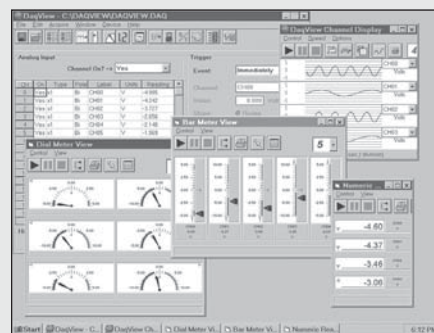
DaqView - C:\DAQVIEW\DAQVIEW.DAQ

File Edit Acquire Window Device Help

Analog Input

Channel On? -> Yes

Trigger

Event: Immediately

Channel: CH00

| Ch | Type | Label | Units | Reading |
|---|---|---|---|---|
| Yes | Bi | CH00 | V | -4.595 |
| Yes | Bi | CH01 | V | -4.042 |
| Yes | Bi | CH02 | V | -3.727 |
| Yes | Bi | CH03 | V | -2.656 |
| Yes | Bi | CH04 | V | -2.148 |
| Yes | Bi | CH05 | V | -1.865 |

DaqView Channel Display

Control Scroll Options

CH00 Volts

CH01 Volts

CH03 Volts

Dial Meter View

Control View

Bar Meter View

Control View

5

Numeric

Control View

-4.60

-4.37

-3.46

-3.08

Start DaqView - C... DaqView Ch... Dial Meter Vi... Bar Meter Vi... Numeric Ens...

6:12 PM